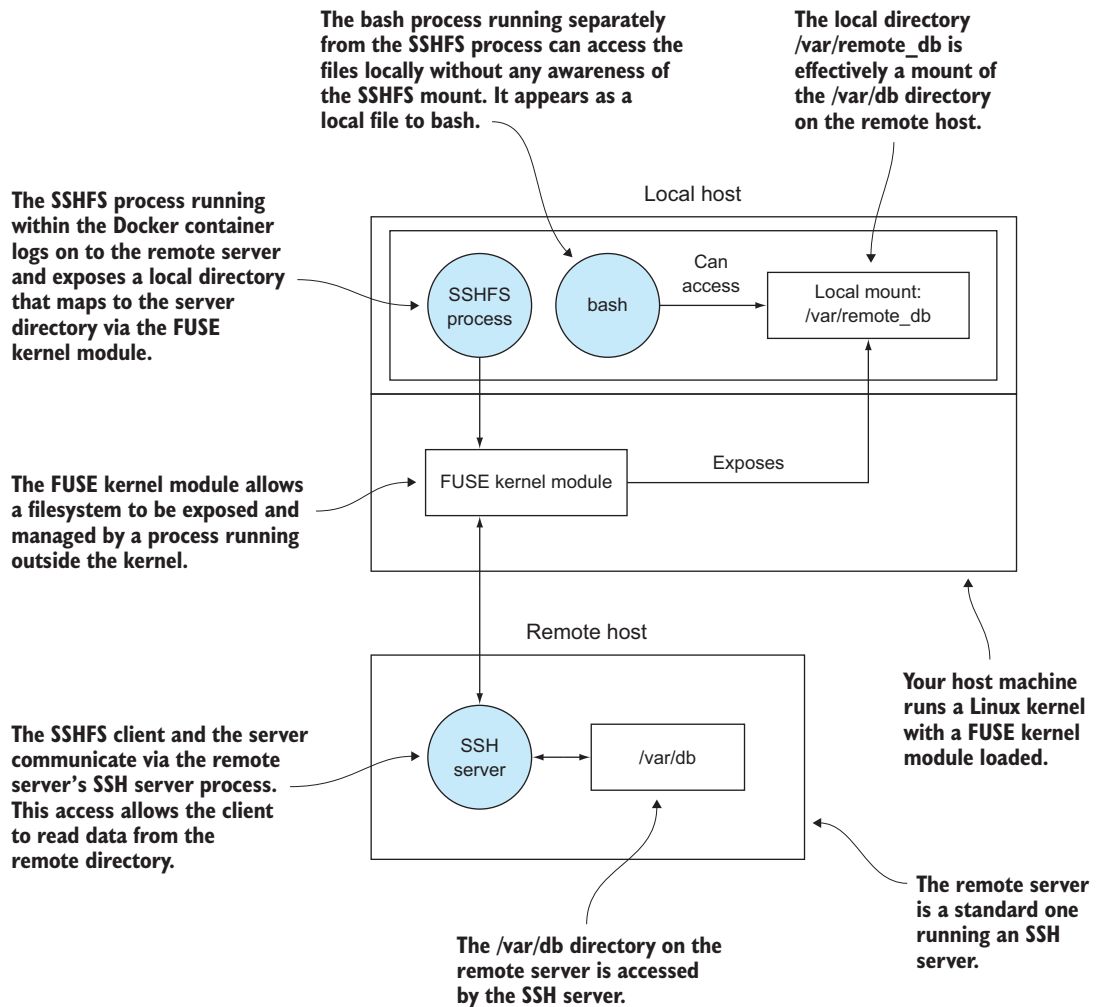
The bash process running separately from the SSHFS process can access the files locally without any awareness of the SSHFS mount. It appears as a local file to bash.

The local directory /var/remote_db is effectively a mount of the /var/db directory on the remote host.

The SSHFS process running within the Docker container logs on to the remote server and exposes a local directory that maps to the server directory via the FUSE kernel module.

Local host

SSHFS process

bash

Can access

Local mount: /var/remote_db

The FUSE kernel module allows a filesystem to be exposed and managed by a process running outside the kernel.

FUSE kernel module

Exposes

Remote host

Your host machine runs a Linux kernel with a FUSE kernel module loaded.

The SSHFS client and the server communicate via the remote server's SSH server process. This access allows the client to read data from the remote directory.

SSH server

/var/db

The remote server is a standard one running an SSH server.

The /var/db directory on the remote server is accessed by the SSH server.